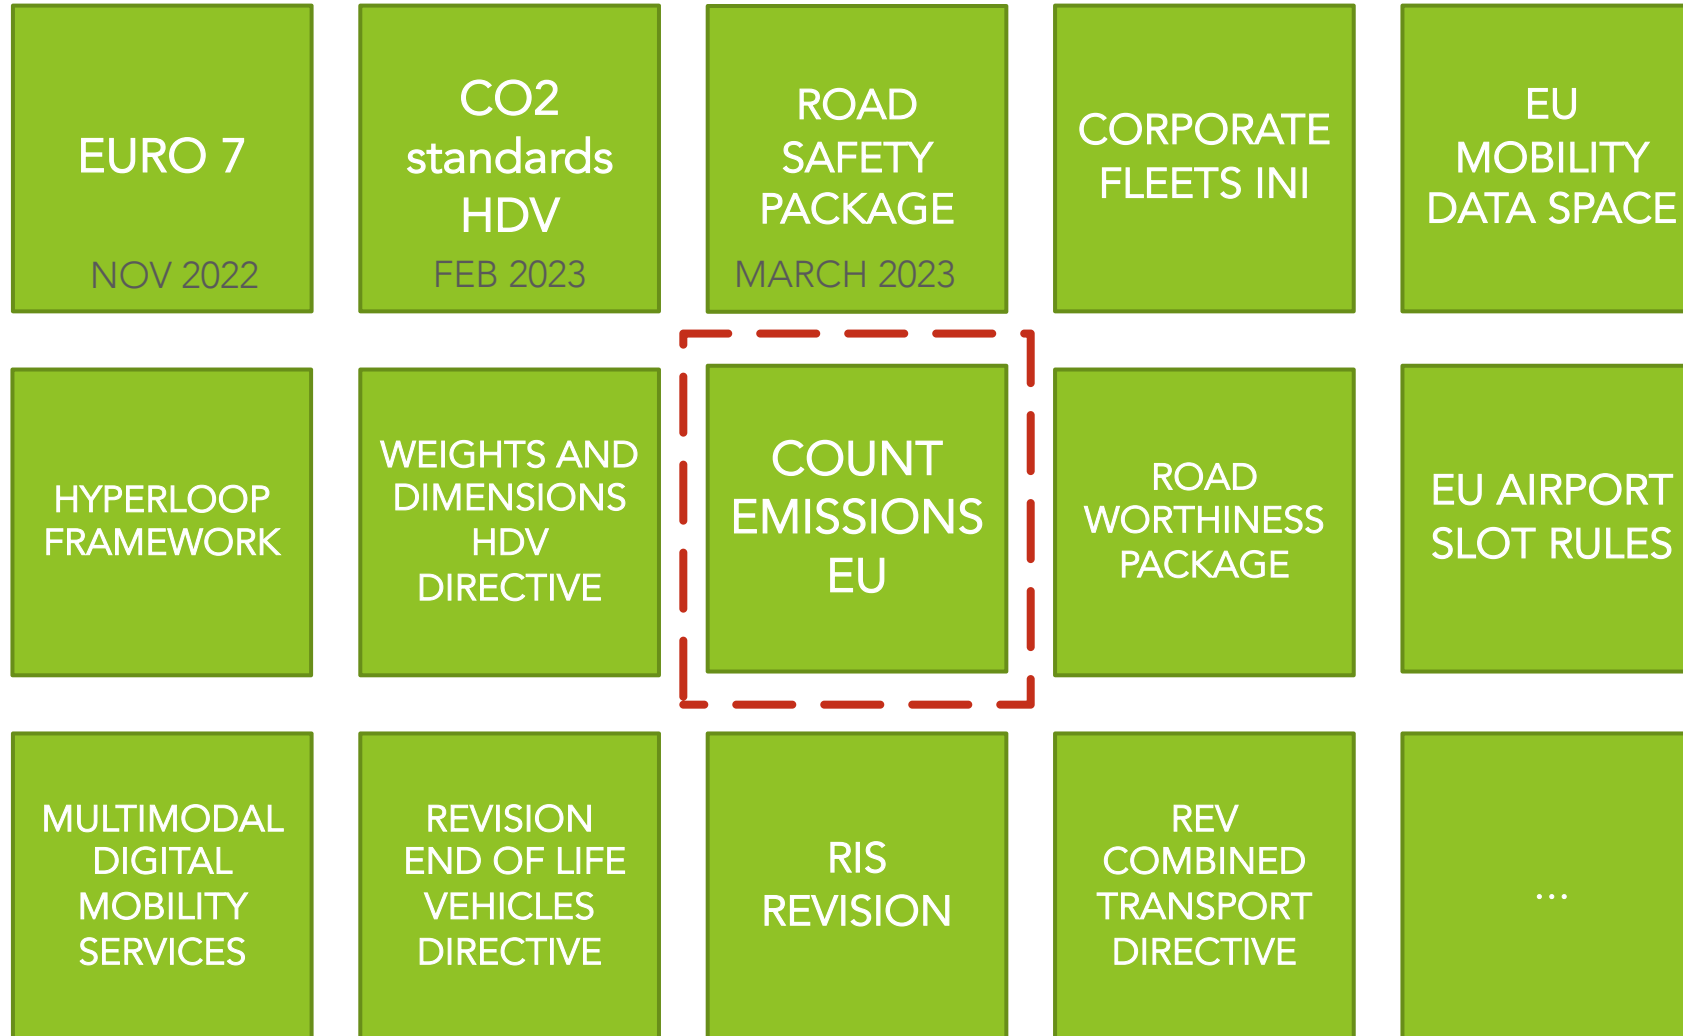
EURO 7
NOV 2022

CO2 standards HDV
FEB 2023

ROAD SAFETY PACKAGE
MARCH 2023

CORPORATE FLEETS INI

EU MOBILITY DATA SPACE

HYPERLOOP FRAMEWORK

WEIGHTS AND DIMENSIONS HDV DIRECTIVE

COUNT EMISSIONS EU

ROAD WORTHINESS PACKAGE

EU AIRPORT SLOT RULES

MULTIMODAL DIGITAL MOBILITY SERVICES

REVISION END OF LIFE VEHICLES DIRECTIVE

RIS REVISION

REV COMBINED TRANSPORT DIRECTIVE

...